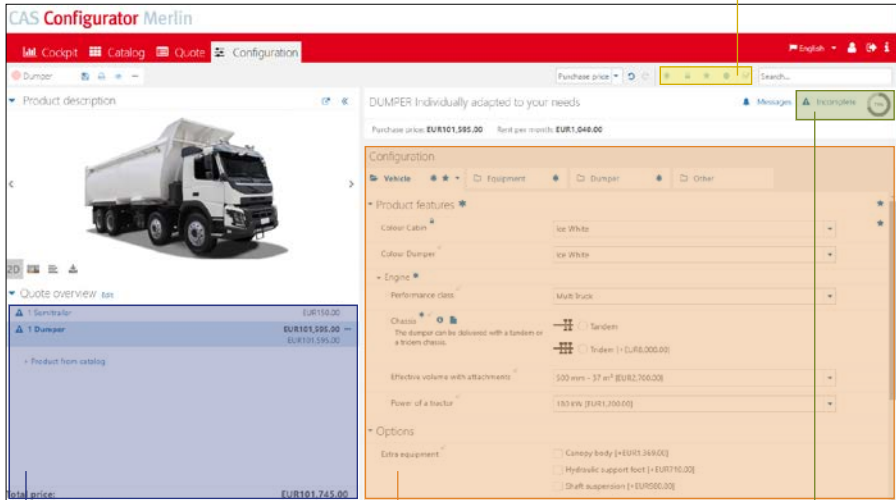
CAS Configurator Merlin

Cockpit Catalog Quote Configuration

English

Dumper

Purchase price

Search...

Product description

DUMPER Individually adapted to your needs

Messages Incomplete

Purchase price: EUR101,585.00 Rent per month: EUR1,040.00

Configuration

Vehicle Equipment Dumper Other

Product features

Colour Cabin Ice White

Colour Dumper Ice White

Engine

Performance class Multi Truck

Chassis The dumper can be delivered with a tandem or a tridem chassis.

Tandem

Tridem [+EUR8,000.00]

Effective volume with attachments 500 mm - 37 m³ [EUR2,700.00]

Power of a tractor 180 kW [EUR1,200.00]

Options

Extra equipment

Canopy body [+EUR1,369.00]

Hydraulic support foot [+EUR710.00]

Shaft suspension [+EUR500.00]

2D

Quote overview Edit

1 Semitrailer EUR150.00

1 Dumper EUR101,595.00
EUR101,595.00

+ Product from catalog

Total price: EUR101,745.00